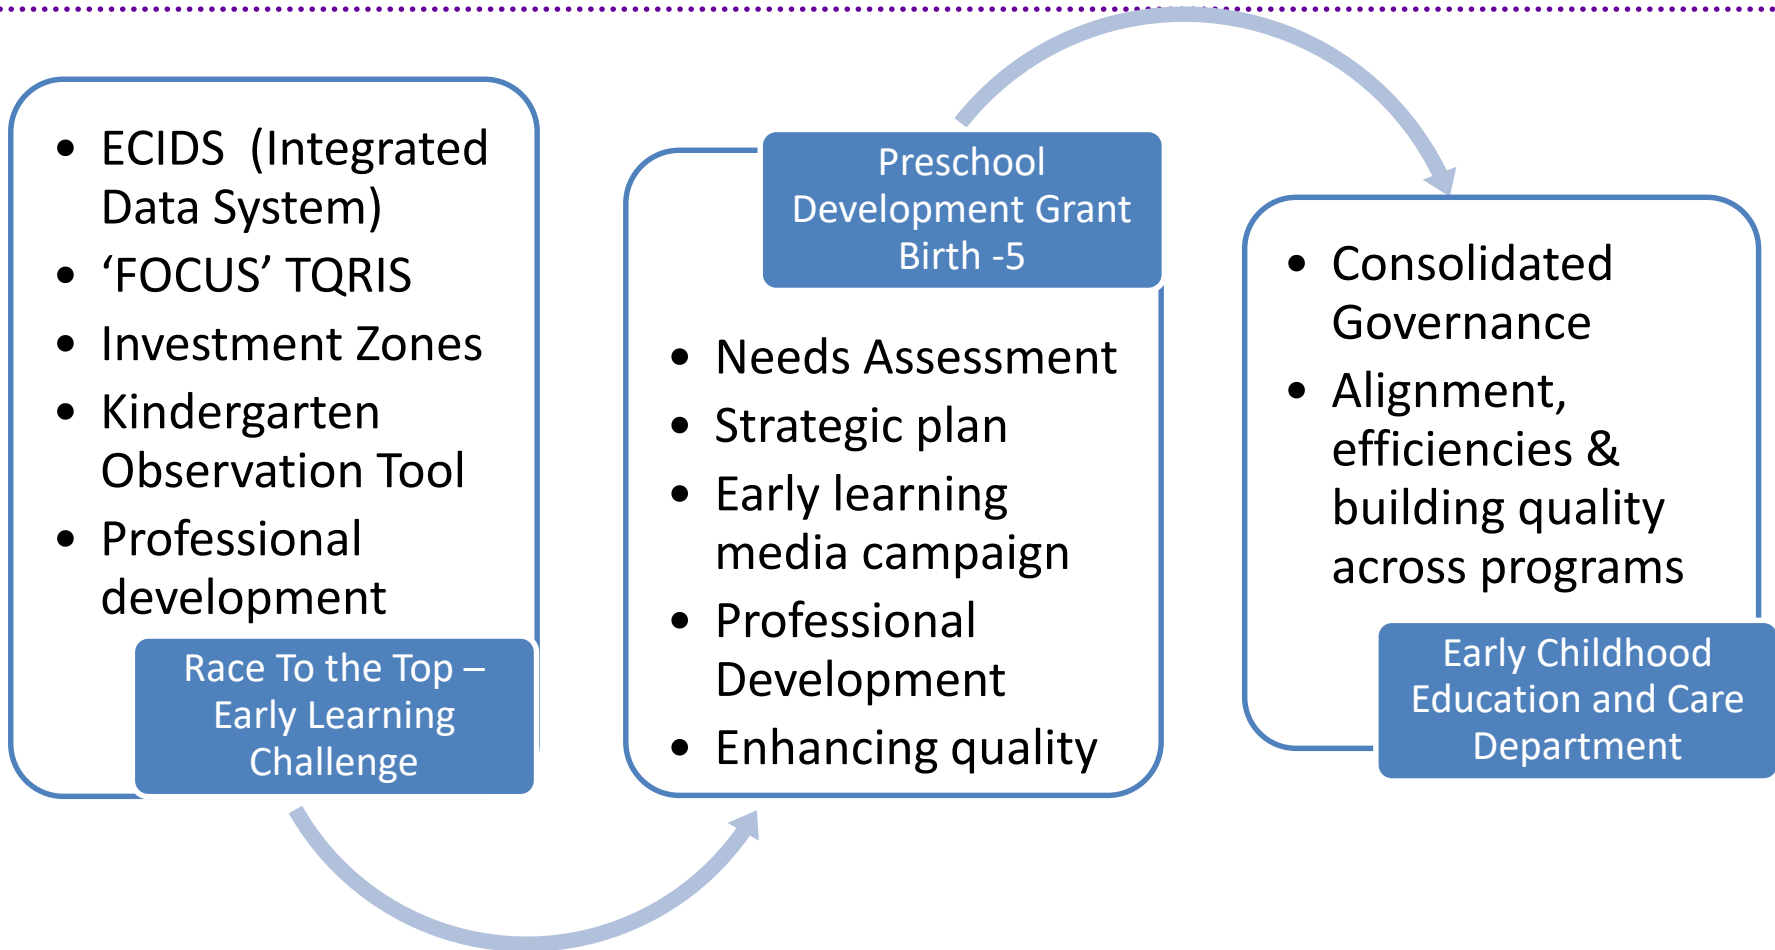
- ECIDS (Integrated Data System)
- ‘FOCUS’ TQRIS
- Investment Zones
- Kindergarten Observation Tool
- Professional development

Race To the Top – Early Learning Challenge

Preschool Development Grant Birth -5

- Needs Assessment
- Strategic plan
- Early learning media campaign
- Professional Development
- Enhancing quality

- Consolidated Governance
- Alignment, efficiencies & building quality across programs

Early Childhood Education and Care Department